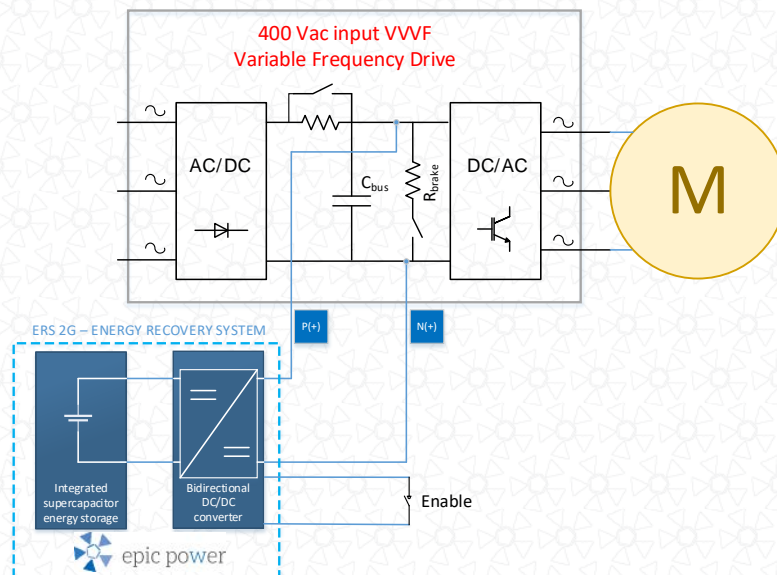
400 Vac input VVVF
Variable Frequency Drive

~
~
~
AC/DC
$C_{bus}$
$R_{brake}$
DC/AC
~
~
~
M

P(+)
N(+)

ERS 2G – ENERGY RECOVERY SYSTEM

Integrated supercapacitor energy storage

Bidirectional DC/DC converter

Enable

epic power